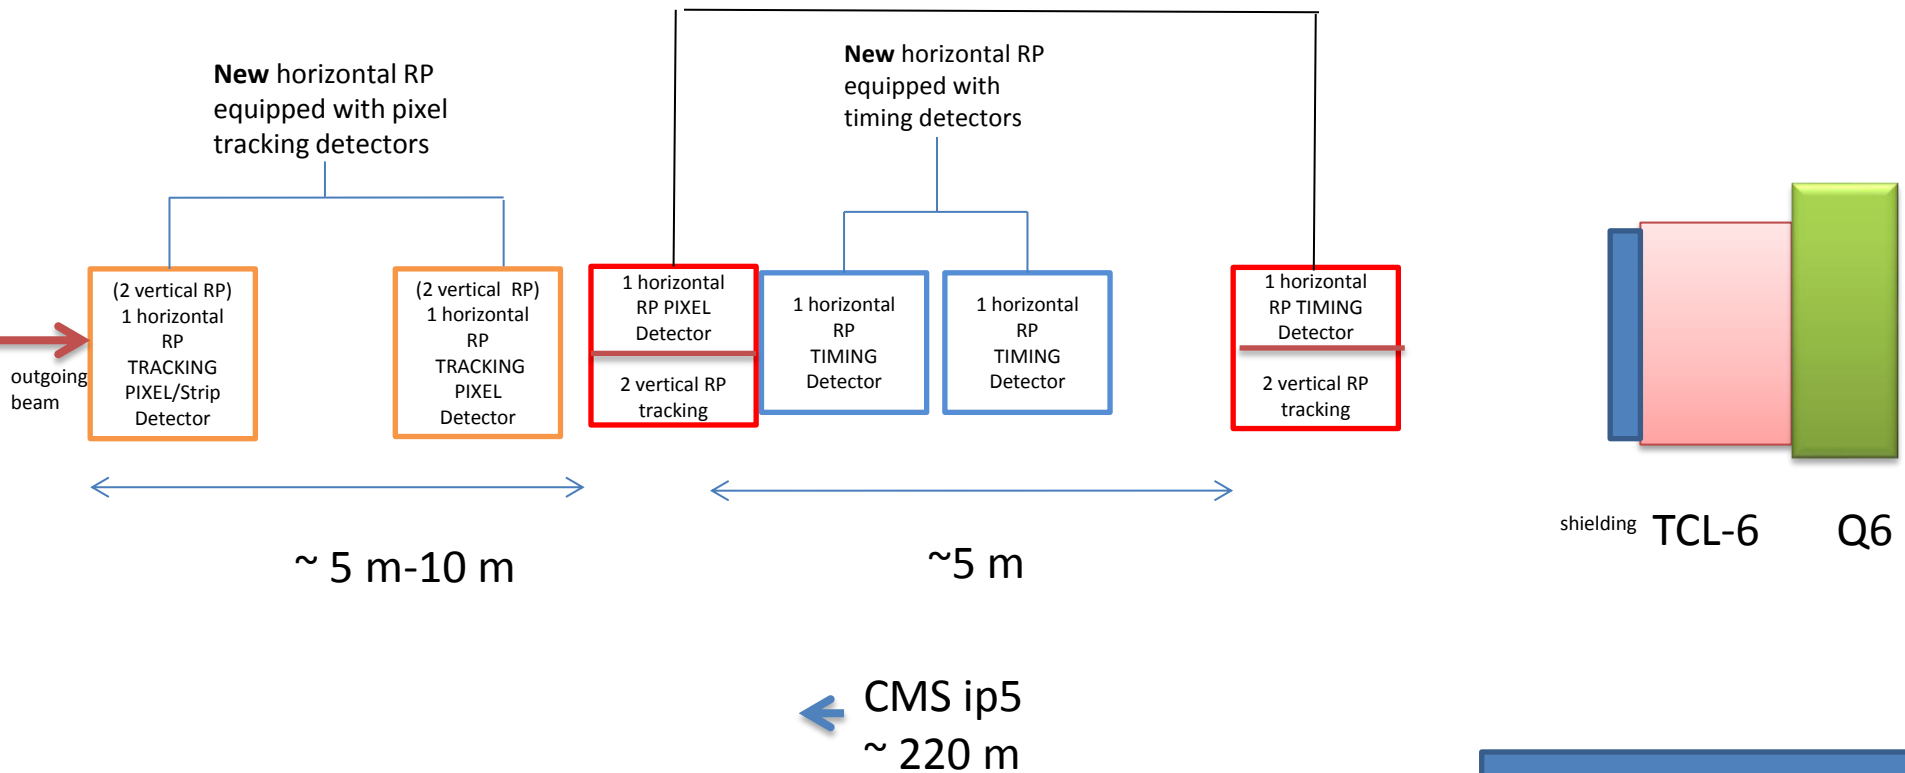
New horizontal RP equipped with pixel tracking detectors

New horizontal RP equipped with timing detectors

(2 vertical RP)
1 horizontal
RP
TRACKING
PIXEL/Strip
Detector

outgoing
beam

(2 vertical RP)
1 horizontal
RP
TRACKING
PIXEL
Detector

1 horizontal
RP PIXEL
Detector

2 vertical RP
tracking

1 horizontal
RP
TIMING
Detector

1 horizontal
RP
TIMING
Detector

1 horizontal
RP TIMING
Detector

2 vertical RP
tracking

~ 5 m-10 m

~5 m

shielding TCL-6 Q6

CMS ip5
~ 220 m